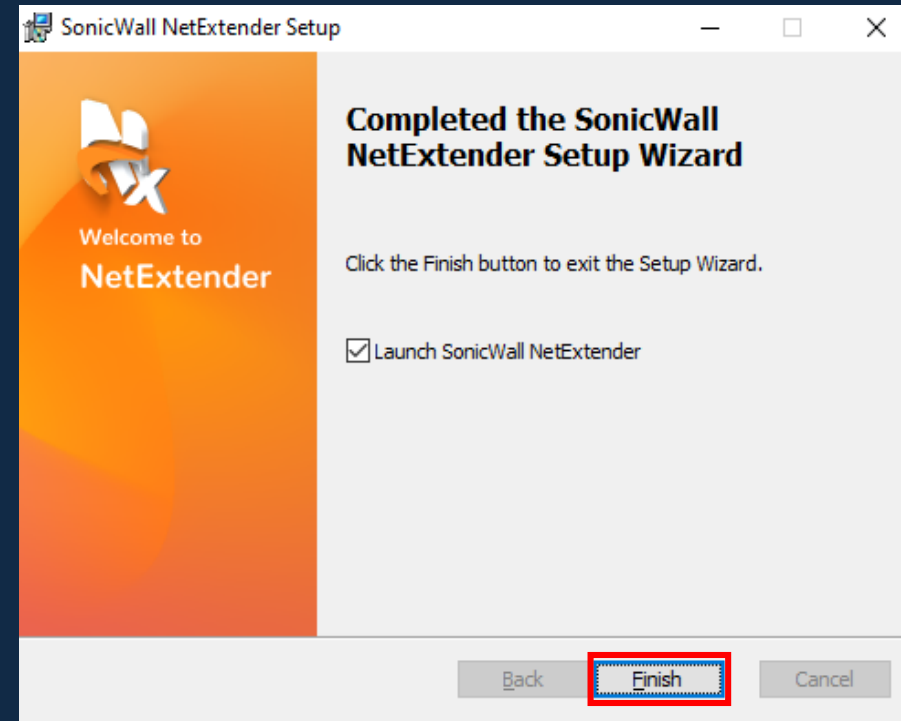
SonicWall NetExtender Setup

Welcome to
NetExtender

Completed the SonicWall NetExtender Setup Wizard

Click the Finish button to exit the Setup Wizard.

Launch SonicWall NetExtender

Back
Finish
Cancel